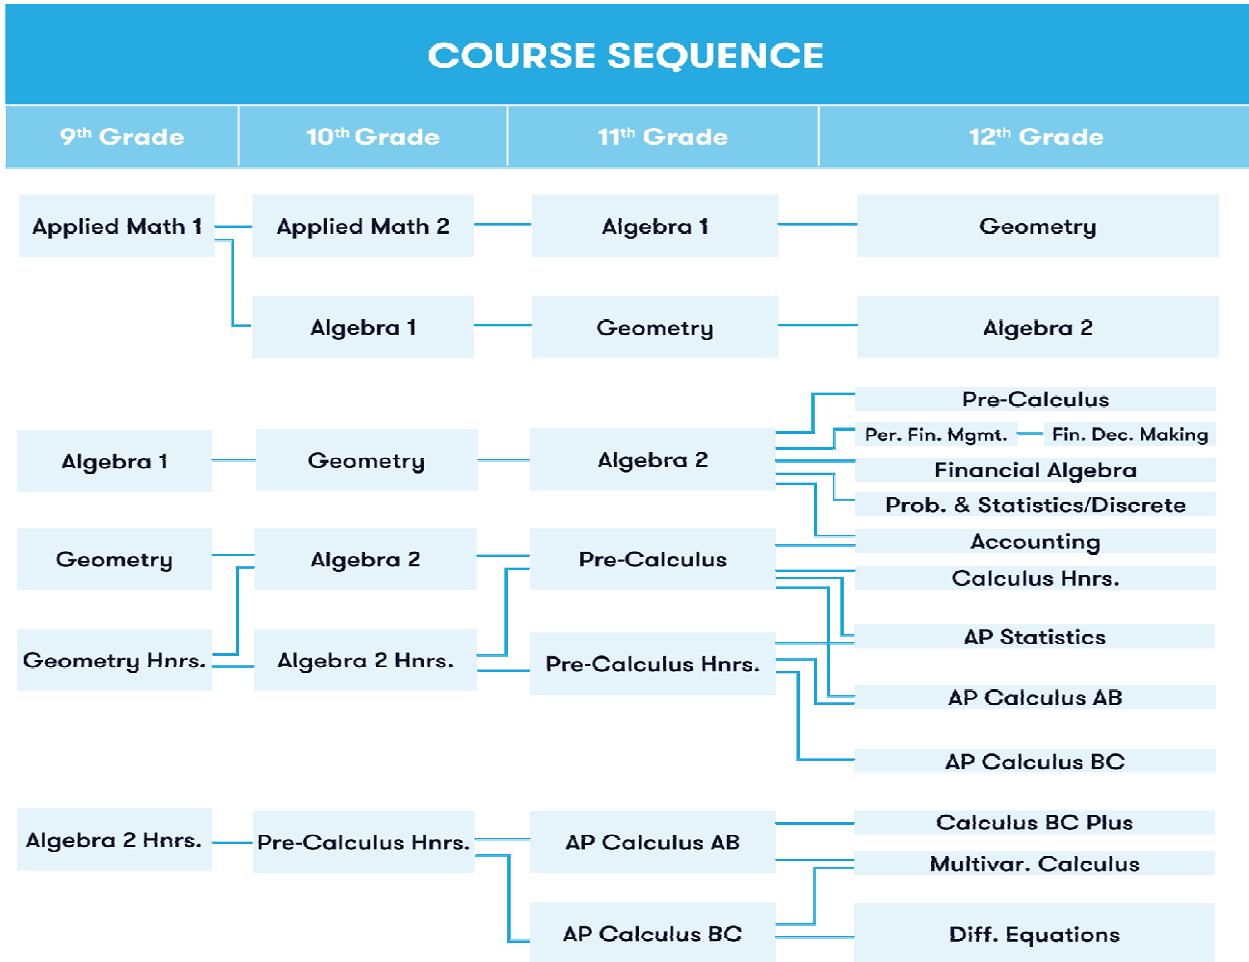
COURSE SEQUENCE

| $9^{th}$ Grade | $10^{th}$ Grade | $11^{th}$ Grade | $12^{th}$ Grade |
|---|---|---|---|
| Applied Math 1 | Applied Math 2 | Algebra 1 | Geometry |
| | Algebra 1 | Geometry | Algebra 2 |
| Algebra 1 | Geometry | Algebra 2 | Pre-Calculus |
| | | | Per. Fin. Mgmt. |
| | | | Fin. Dec. Making |
| | | | Financial Algebra |
| | | | Prob. & Statistics/Discrete |
| Geometry | Algebra 2 | Pre-Calculus | Accounting |
| | | | Calculus Hnrs. |
| Geometry Hnrs. | Algebra 2 Hnrs. | Pre-Calculus Hnrs. | AP Statistics |
| | | | AP Calculus AB |
| | | | AP Calculus BC |
| Algebra 2 Hnrs. | Pre-Calculus Hnrs. | AP Calculus AB | Calculus BC Plus |
| | | | Multivar. Calculus |
| | | AP Calculus BC | Diff. Equations |